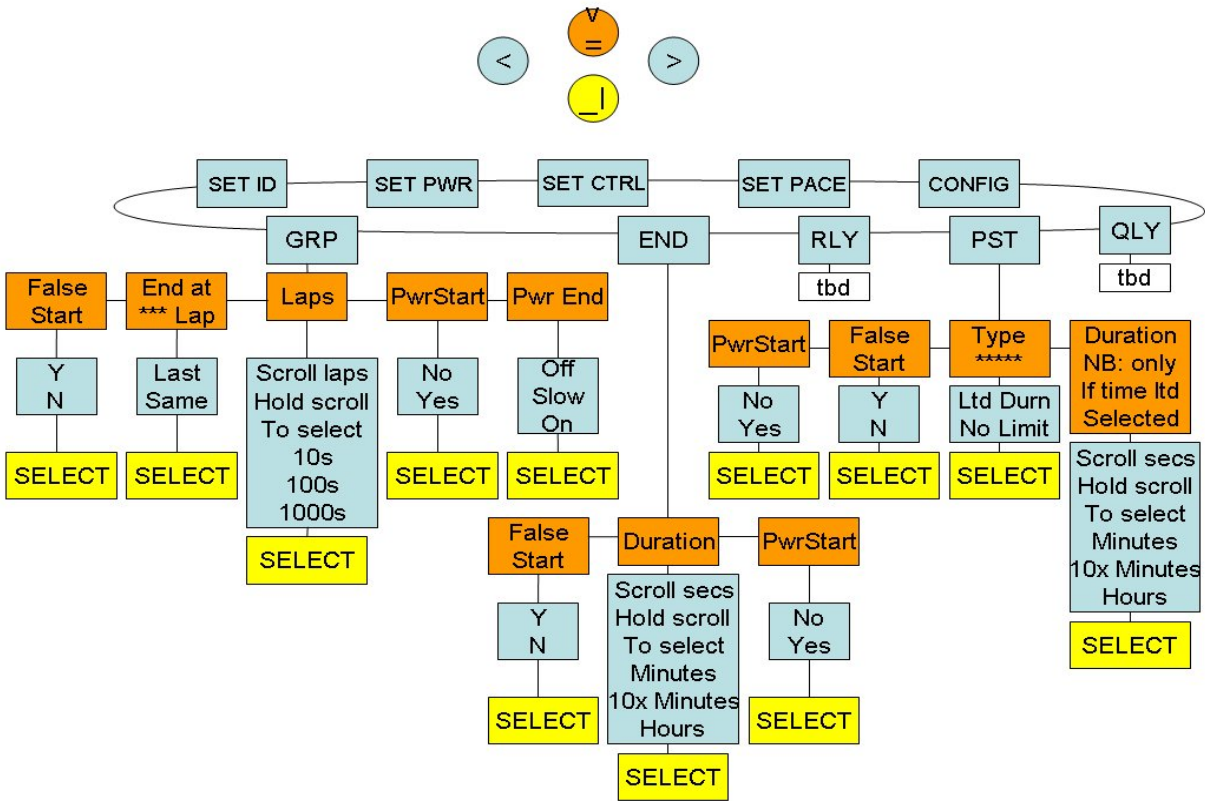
^
=

<

>

_|

SET ID
SET PWR
SET CTRL
SET PACE
CONFIG

GRP
END
RLY
tbd
PST
QLY
tbd

False Start
Y
N
SELECT

End at *** Lap
Last
Same
SELECT

Laps
Scroll laps
Hold scroll
To select
10s
100s
1000s
SELECT

PwrStart
No
Yes
SELECT

Pwr End
Off
Slow
On
SELECT

False Start
Y
N
SELECT

Duration
Scroll secs
Hold scroll
To select
Minutes
10x Minutes
Hours
SELECT

PwrStart
No
Yes
SELECT

PwrStart
No
Yes
SELECT

False Start
Y
N
SELECT

Type
*****
Ltd Durn
No Limit
SELECT

Duration
NB: only
If time ltd
Selected
Scroll secs
Hold scroll
To select
Minutes
10x Minutes
Hours
SELECT